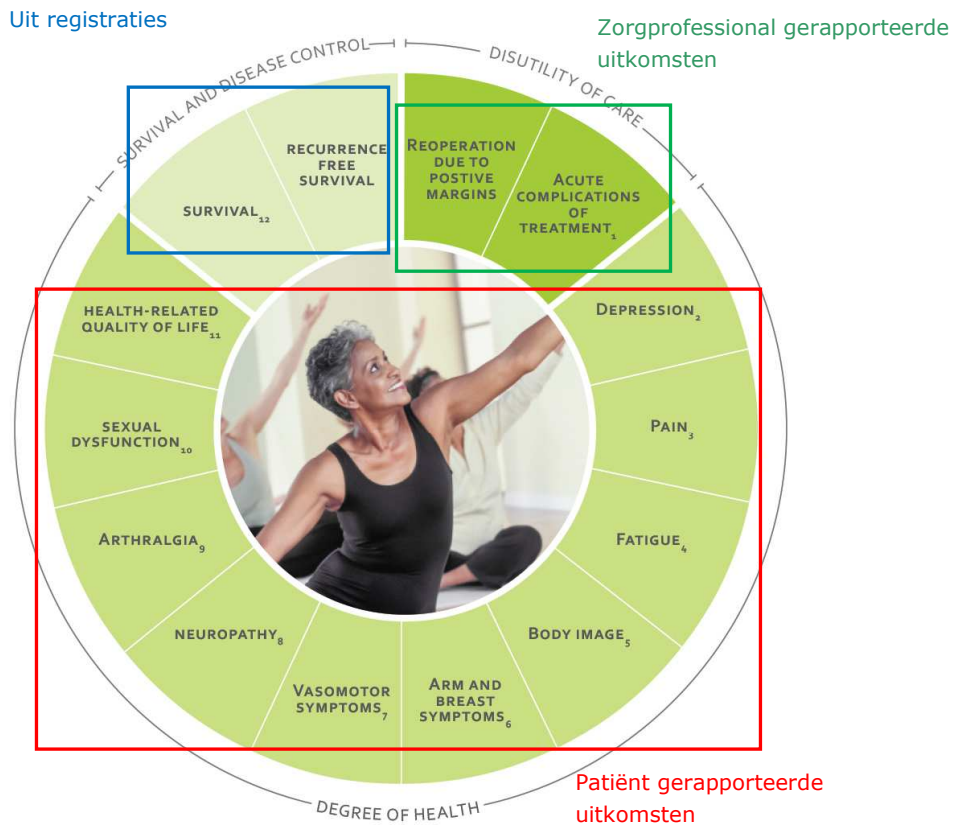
Uit registraties

Zorgprofessional gerapporteerde uitkomsten

SURVIVAL AND DISEASE CONTROL

DISUTILITY OF CARE

RECURRENCE FREE SURVIVAL

SURVIVAL$_{12}$

REOPERATION DUE TO POSTIVE MARGINS

ACUTE COMPLICATIONS OF TREATMENT$_{1}$

HEALTH-RELATED QUALITY OF LIFE$_{11}$

DEPRESSION$_{2}$

SEXUAL DYSFUNCTION$_{10}$

PAIN$_{3}$

ARTHRALGIA$_{9}$

FATIGUE$_{4}$

NEUROPATHY$_{8}$

BODY IMAGE$_{5}$

VASOMOTOR SYMPTOMS$_{7}$

ARM AND BREAST SYMPTOMS$_{6}$

DEGREE OF HEALTH

Patiënt gerapporteerde uitkomsten